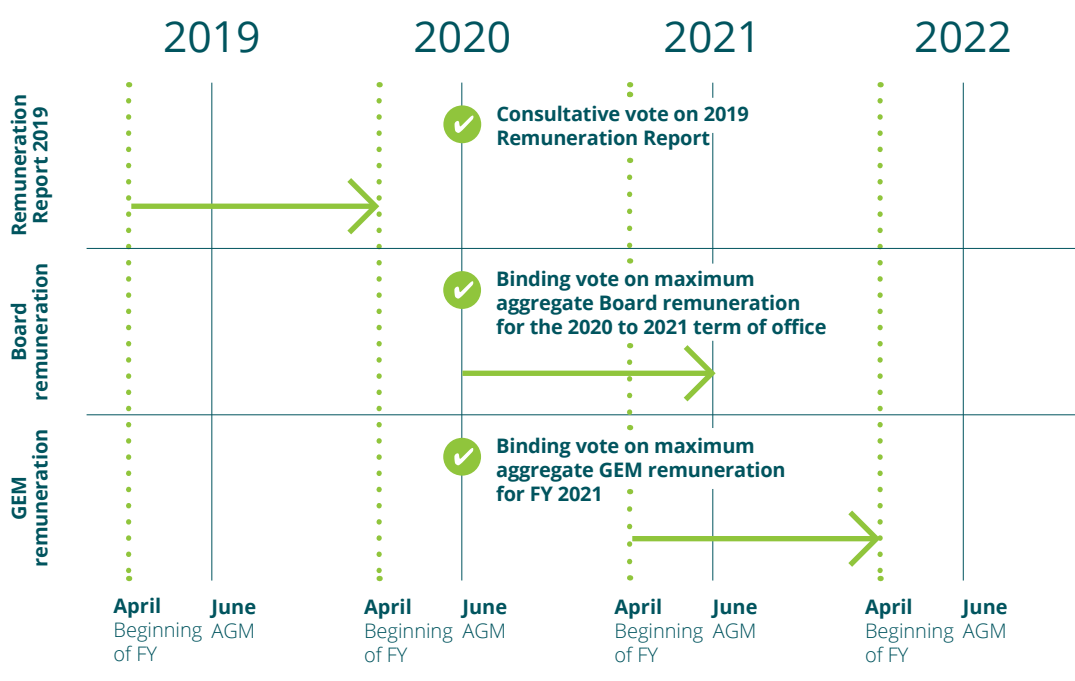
2019 2020 2021 2022

Remuneration Report 2019

Consultative vote on 2019 Remuneration Report

Board remuneration

Binding vote on maximum aggregate Board remuneration for the 2020 to 2021 term of office

GEM remuneration

Binding vote on maximum aggregate GEM remuneration for FY 2021

April Beginning of FY

June AGM

April Beginning of FY

June AGM

April Beginning of FY

June AGM

April Beginning of FY

June AGM